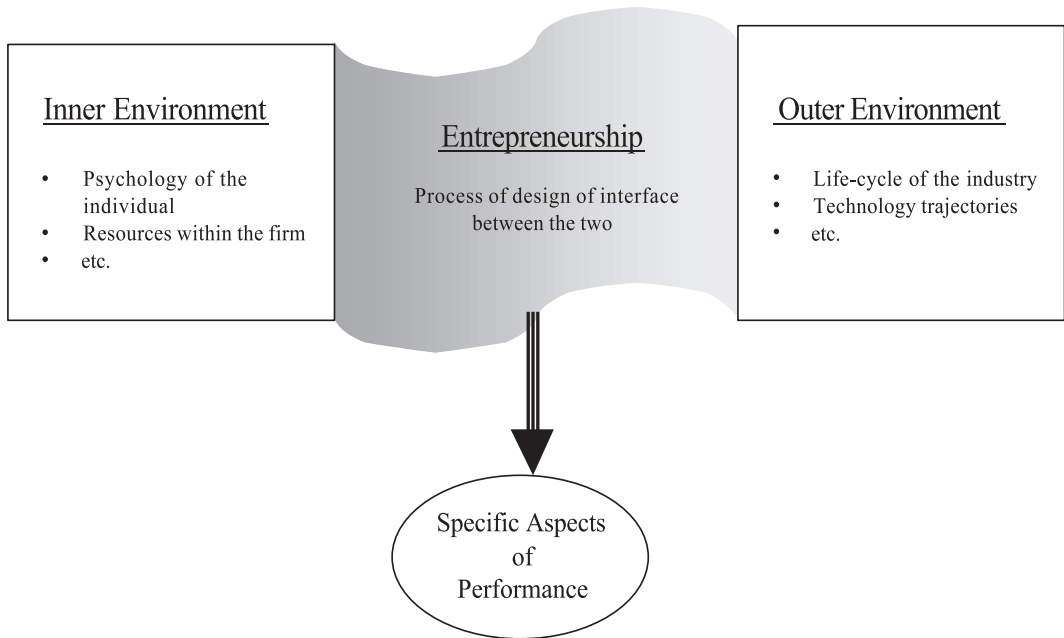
Inner Environment

- Psychology of the individual
- Resources within the firm
- etc.

Entrepreneurship

Process of design of interface between the two

Outer Environment

- Life-cycle of the industry
- Technology trajectories
- etc.

Specific Aspects of Performance